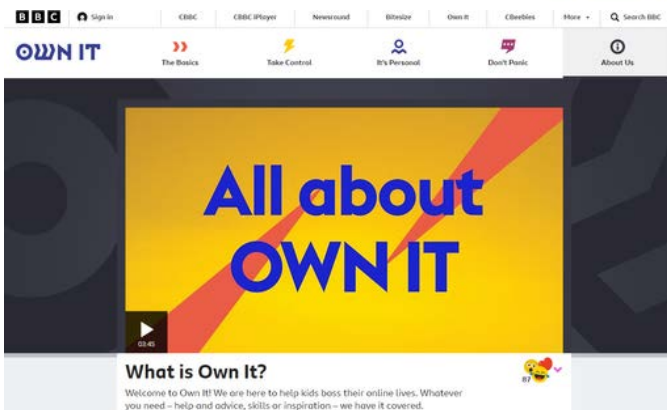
BBC Sign in CBBC CBBC iPlayer Newsround Bitesize Own It CBeebies More Search BBC

OWN IT The Basics Take Control It's Personal Don't Panic About Us

All about OWN IT

03:45

What is Own It?

87

Welcome to Own It! We are here to help kids boss their online lives. Whatever you need – help and advice, skills or inspiration – we have it covered.